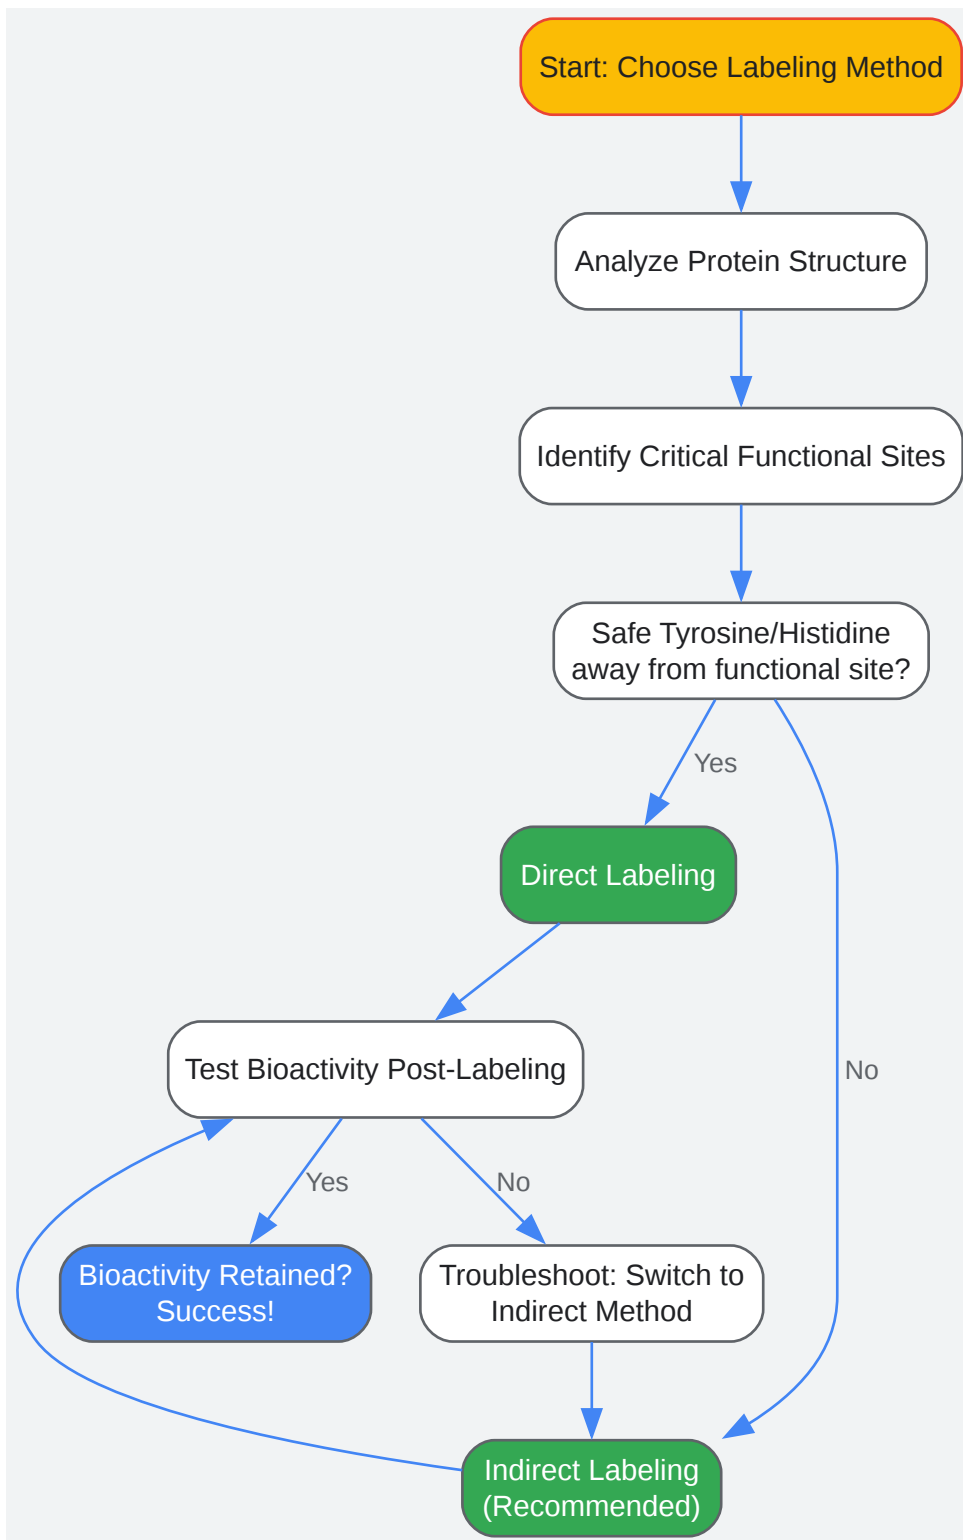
Start: Choose Labeling Method

Analyze Protein Structure

Identify Critical Functional Sites

Safe Tyrosine/Histidine away from functional site?

Yes

Direct Labeling

No

Test Bioactivity Post-Labeling

Yes

No

Bioactivity Retained? Success!

Troubleshoot: Switch to Indirect Method

Indirect Labeling (Recommended)